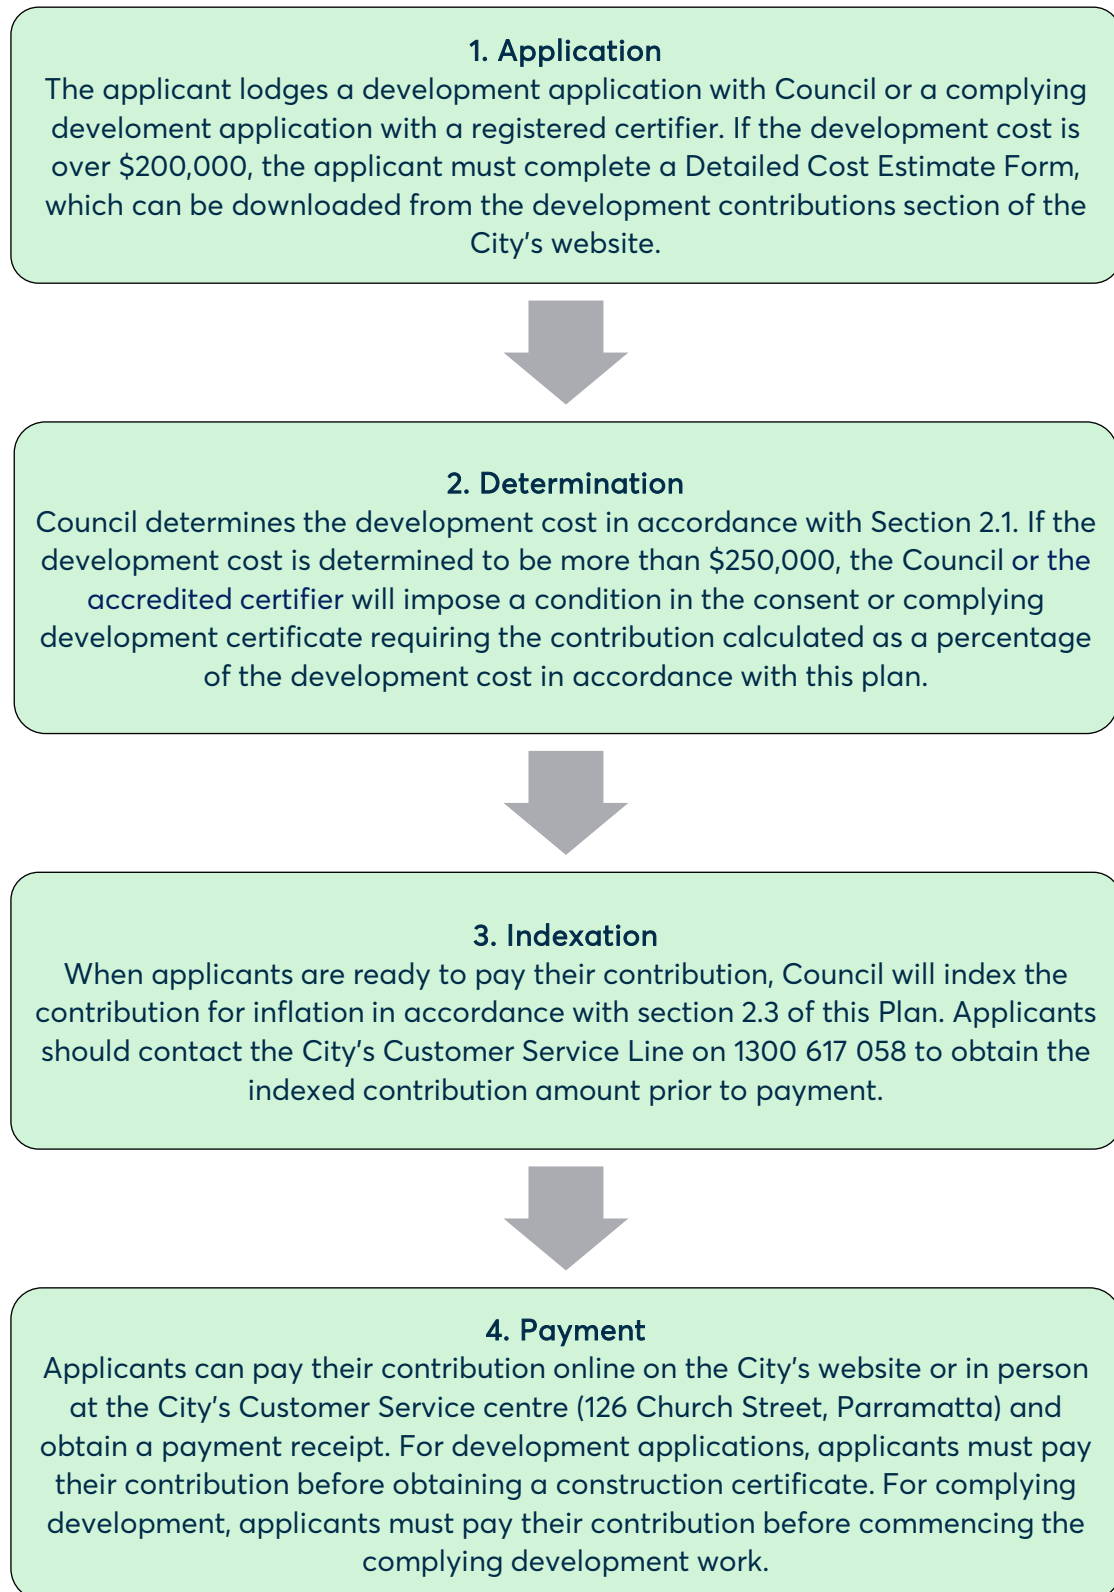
1. Application
The applicant lodges a development application with Council or a complying develoment application with a registered certifier. If the development cost is over \$200,000, the applicant must complete a Detailed Cost Estimate Form, which can be downloaded from the development contributions section of the City's website.

2. Determination
Council determines the development cost in accordance with Section 2.1. If the development cost is determined to be more than \$250,000, the Council or the accredited certifier will impose a condition in the consent or complying development certificate requiring the contribution calculated as a percentage of the development cost in accordance with this plan.

3. Indexation
When applicants are ready to pay their contribution, Council will index the contribution for inflation in accordance with section 2.3 of this Plan. Applicants should contact the City's Customer Service Line on 1300 617 058 to obtain the indexed contribution amount prior to payment.

4. Payment
Applicants can pay their contribution online on the City's website or in person at the City's Customer Service centre (126 Church Street, Parramatta) and obtain a payment receipt. For development applications, applicants must pay their contribution before obtaining a construction certificate. For complying development, applicants must pay their contribution before commencing the complying development work.